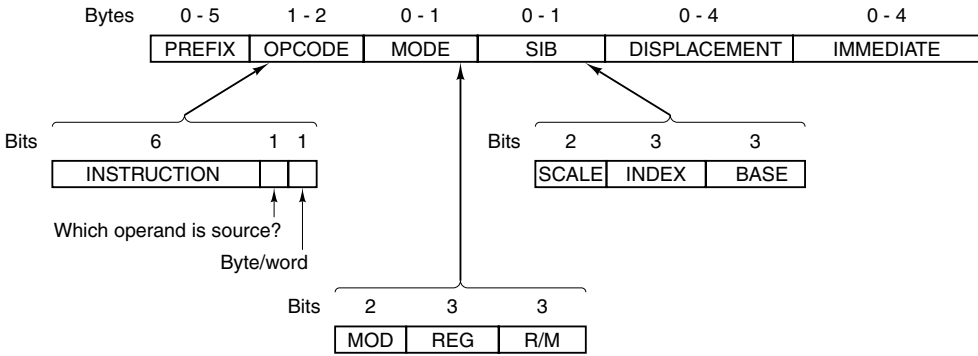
Bytes 0 - 5 1 - 2 0 - 1 0 - 1 0 - 4 0 - 4

| PREFIX | OPCODE | MODE | SIB | DISPLACEMENT | IMMEDIATE |
|---|---|---|---|---|---|

Bits 6 1 1

| INSTRUCTION | | |
|---|---|---|

Which operand is source?

Byte/word

Bits 2 3 3

| SCALE | INDEX | BASE |
|---|---|---|

Bits 2 3 3

| MOD | REG | R/M |
|---|---|---|